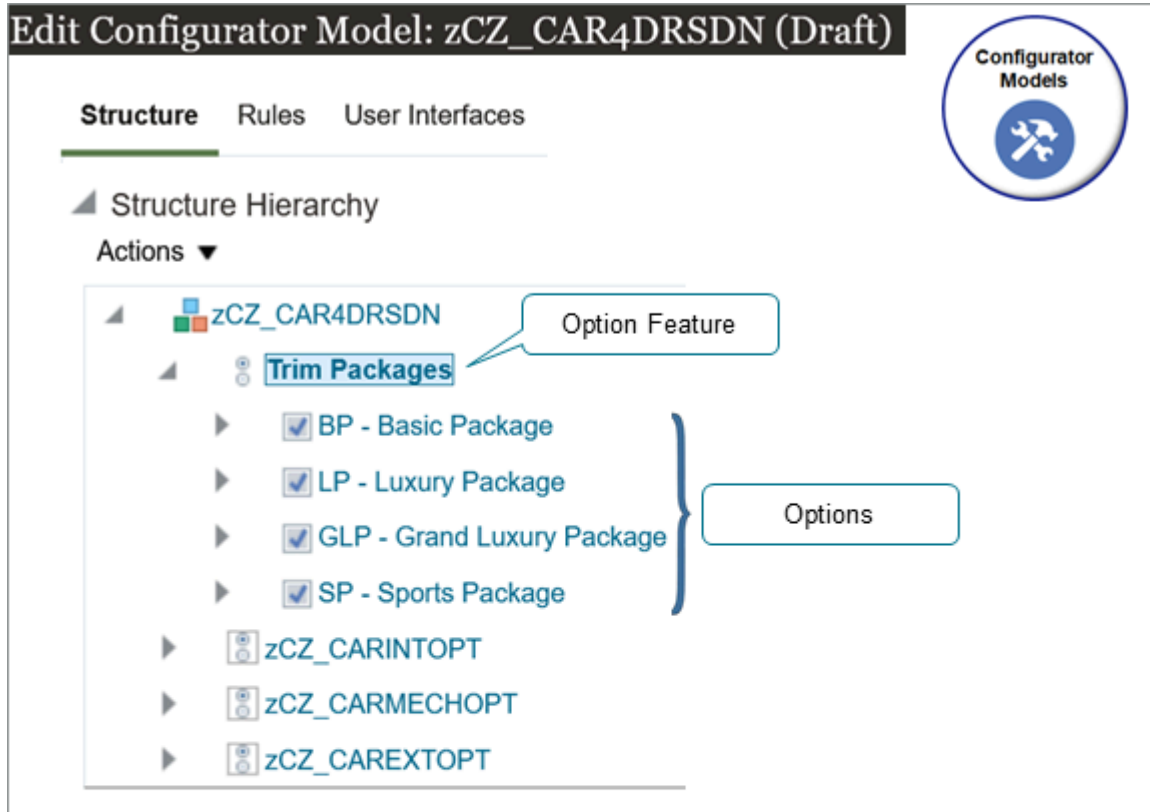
Edit Configurator Model: zCZ_CAR4DRSDN (Draft)

Configurator Models

Structure Rules User Interfaces

Structure Hierarchy

Actions ▼

zCZ_CAR4DRSDN

Option Feature

Trim Packages

BP - Basic Package

LP - Luxury Package

GLP - Grand Luxury Package

SP - Sports Package

Options

zCZ_CARINTOPT

zCZ_CARMECHOPT

zCZ_CAREXTOPT